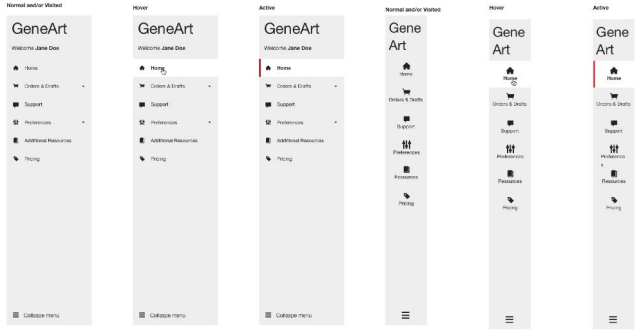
Normal and/or Visited

GeneArt

Welcome Jane Doe

Home

Orders & Drafts

Support

Preferences

Additional Resources

Pricing

Collapse menu

Hover

GeneArt

Welcome Jane Doe

Home

Orders & Drafts

Support

Preferences

Additional Resources

Pricing

Collapse menu

Active

GeneArt

Welcome Jane Doe

Home

Orders & Drafts

Support

Preferences

Additional Resources

Pricing

Collapse menu

Normal and/or Visited

Gene Art

Home

Orders & Drafts

Support

Preferences

Resources

Pricing

Hover

Gene Art

Home

Orders & Drafts

Support

Preferences

Resources

Pricing

Active

Gene Art

Home

Orders & Drafts

Support

Preferences

Resources

Pricing